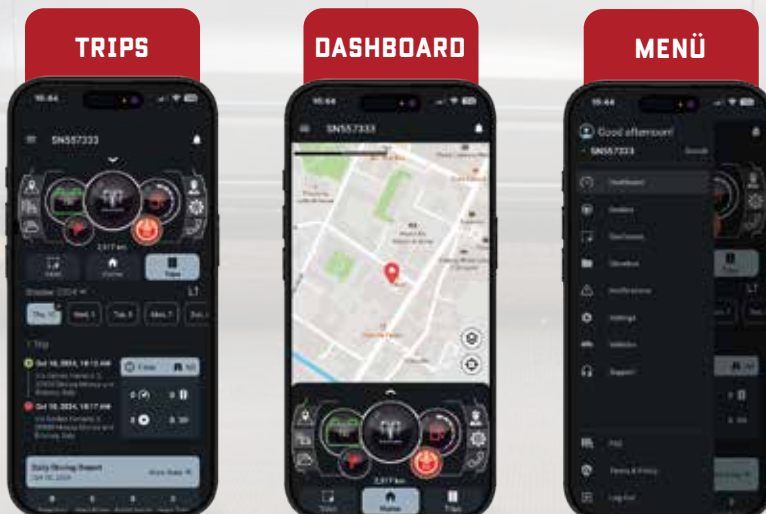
TRIPS

DASHBOARD

MENÜ

10:44

SN557333

2,517 km

Trips

October 2024

1 Trip

Oct 16, 2024, 10:12 AM

Oct 16, 2024, 10:17 AM

Daily Driving Report

10:44

SN557333

2,517 km

Home

Trips

10:44

Good afternoon!

SN557333

Dashboard

Guides

Documents

Vehicles

Notifications

Settings

Support

FAQ

Terms & Policy

Log Out